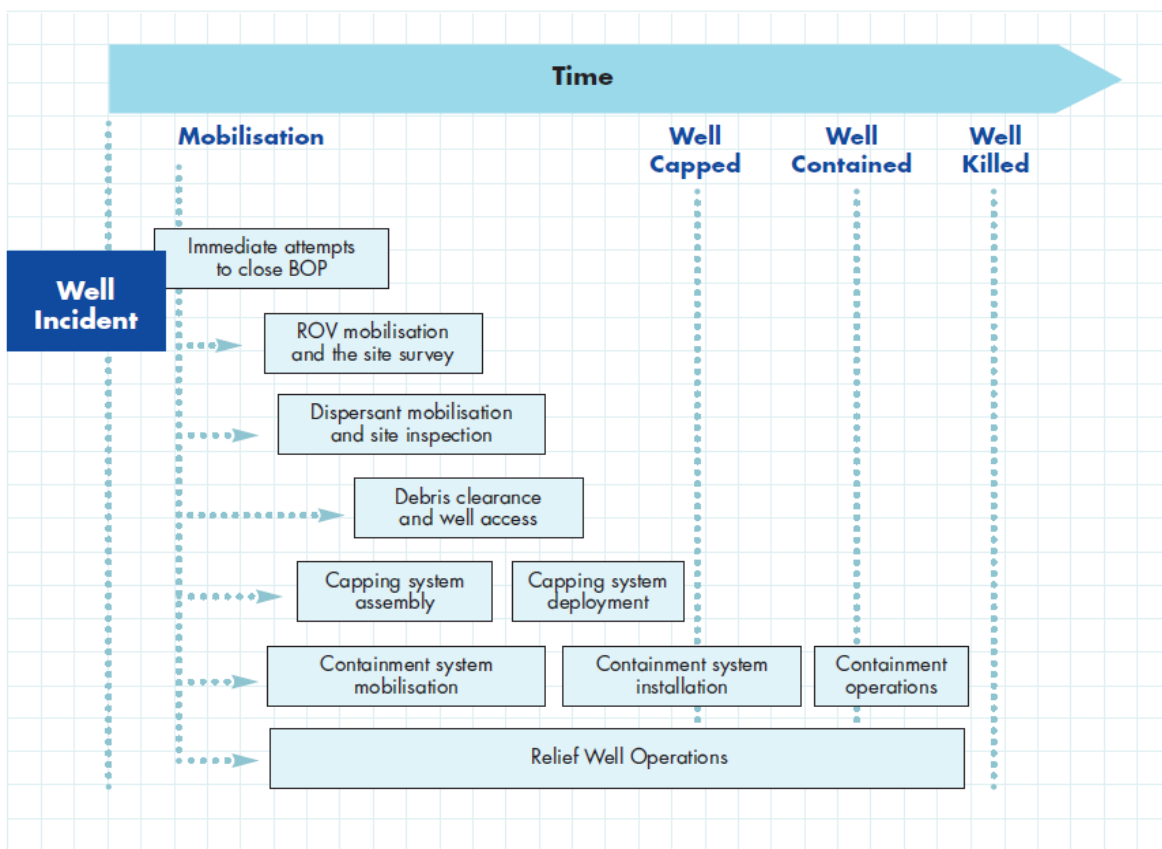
Time

Mobilisation

Well Capped

Well Contained

Well Killed

Well Incident

Immediate attempts to close BOP

ROV mobilisation and the site survey

Dispersant mobilisation and site inspection

Debris clearance and well access

Capping system assembly

Capping system deployment

Containment system mobilisation

Containment system installation

Containment operations

Relief Well Operations